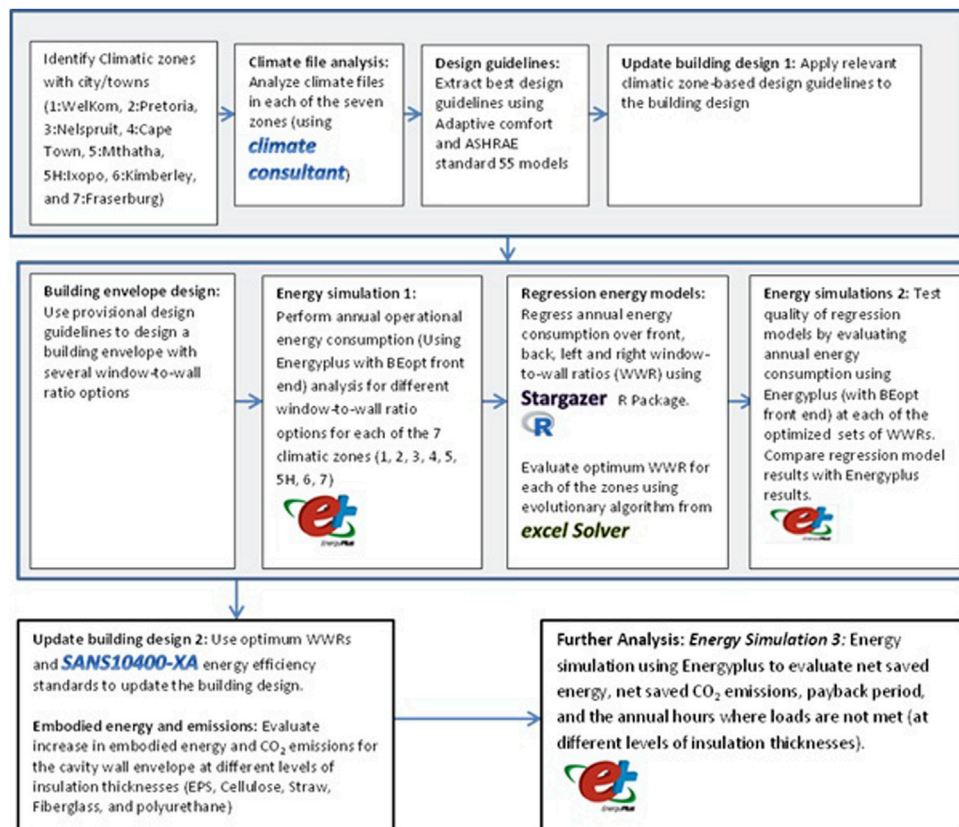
Identify Climatic zones with city/towns (1:WelKom, 2:Pretoria, 3:Nelspruit, 4:Cape Town, 5:Mthatha, 5H:Ixopo, 6:Kimberley, and 7:Fraserburg)

Climate file analysis: Analyze climate files in each of the seven zones (using climate consultant)

Design guidelines: Extract best design guidelines using Adaptive comfort and ASHRAE standard 55 models

Update building design 1: Apply relevant climatic zone-based design guidelines to the building design

Building envelope design: Use provisional design guidelines to design a building envelope with several window-to-wall ratio options

Energy simulation 1: Perform annual operational energy consumption (Using Energyplus with BEopt front end) analysis for different window-to-wall ratio options for each of the 7 climatic zones (1, 2, 3, 4, 5, 5H, 6, 7)

EnergyPlus

Regression energy models: Regress annual energy consumption over front, back, left and right window-to-wall ratios (WWR) using Stargazer R Package.

R

Evaluate optimum WWR for each of the zones using evolutionary algorithm from excel Solver

Energy simulations 2: Test quality of regression models by evaluating annual energy consumption using Energyplus (with BEopt front end) at each of the optimized sets of WWRs. Compare regression model results with Energyplus results.

EnergyPlus

Update building design 2: Use optimum WWRs and SANS10400-XA energy efficiency standards to update the building design.

Embodied energy and emissions: Evaluate increase in embodied energy and $CO_2$ emissions for the cavity wall envelope at different levels of insulation thicknesses (EPS, Cellulose, Straw, Fiberglass, and polyurethane)

Further Analysis: Energy Simulation 3: Energy simulation using Energyplus to evaluate net saved energy, net saved $CO_2$ emissions, payback period, and the annual hours where loads are not met (at different levels of insulation thicknesses).

EnergyPlus